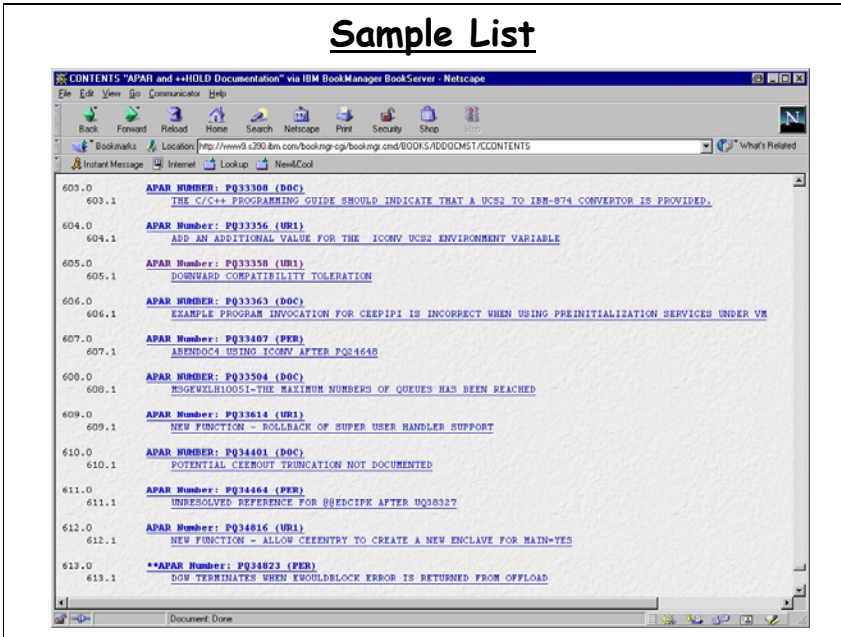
Sample List

CONTENTS "APAR and ++HOLD Documentation" via IBM BookManager BookServer - Netscape

File Edit View Go Communicator Help

Back Forward Reload Home Search Netscape Print Security Shop Stop

Bookmarks Location: http://www9.s390.ibm.com/bookmgr-cgi/bookmgr.cmd/BOOKS/IDDOCMST/CCONTENTS

What's Related

Instant Message Internet Lookup New&Cool

603.0 APAR NUMBER: PQ33308 (DOC)
603.1 THE C/C++ PROGRAMMING GUIDE SHOULD INDICATE THAT A UCS2 TO IBM-874 CONVERTOR IS PROVIDED.

604.0 APAR Number: PQ33356 (UR1)
604.1 ADD AN ADDITIONAL VALUE FOR THE ICONV UCS2 ENVIRONMENT VARIABLE

605.0 APAR Number: PQ33358 (UR1)
605.1 DOWNWARD COMPATIBILITY TOLERATION

606.0 APAR NUMBER: PQ33363 (DOC)
606.1 EXAMPLE PROGRAM INVOCATION FOR CEEPIPI IS INCORRECT WHEN USING PREINITIALIZATION SERVICES UNDER VM

607.0 APAR Number: PQ33407 (PER)
607.1 ABENDOC4 USING ICONV AFTER PQ24648

608.0 APAR NUMBER: PQ33504 (DOC)
608.1 MSGEWXLH1005I-THE MAXIMUM NUMBERS OF QUEUES HAS BEEN REACHED

609.0 APAR Number: PQ33614 (UR1)
609.1 NEW FUNCTION - ROLLBACK OF SUPER USER HANDLER SUPPORT

610.0 APAR NUMBER: PQ34401 (DOC)
610.1 POTENTIAL CEEMOUT TRUNCATION NOT DOCUMENTED

611.0 APAR Number: PQ34464 (PER)
611.1 UNRESOLVED REFERENCE FOR @@EDCIPK AFTER UQ38327

612.0 APAR Number: PQ34816 (UR1)
612.1 NEW FUNCTION - ALLOW CEEENTRY TO CREATE A NEW ENCLAVE FOR MAIN=YES

613.0 **APAR Number: PQ34823 (PER)
613.1 DGW TERMINATES WHEN EWOULDBLOCK ERROR IS RETURNED FROM OFFLOAD

Document: Done